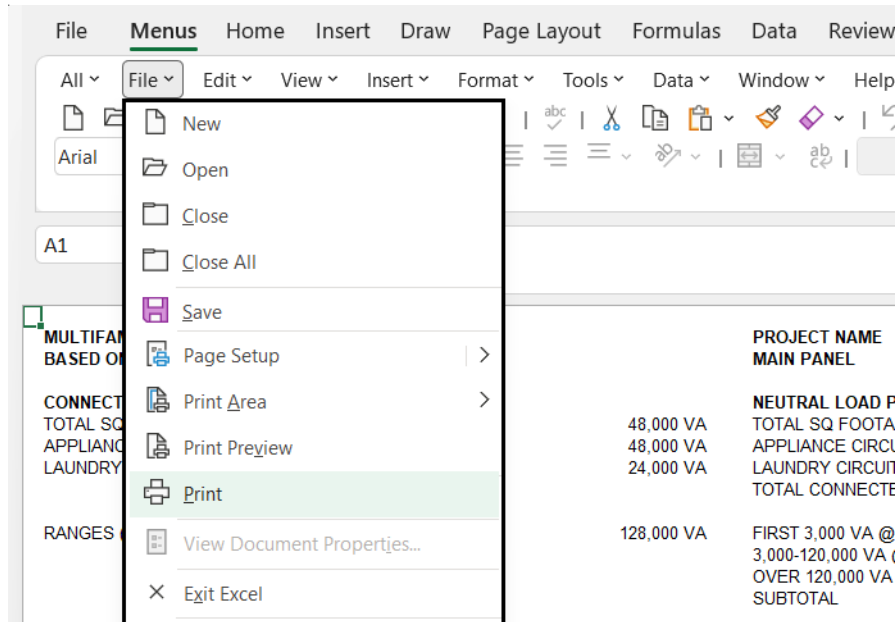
File Menus Home Insert Draw Page Layout Formulas Data Review

All File Edit View Insert Format Tools Data Window Help

Arial

A1

New
Open
Close
Close All
Save
Page Setup
Print Area
Print Preview
Print
View Document Properties...
Exit Excel

MULTIFAM
BASED O

CONNECT
TOTAL SQ
APPLIANC
LAUNDRY

RANGES

48,000 VA
48,000 VA
24,000 VA

128,000 VA

PROJECT NAME
MAIN PANEL

NEUTRAL LOAD P
TOTAL SQ FOOTA
APPLIANCE CIRCU
LAUNDRY CIRCUI
TOTAL CONNECTE

FIRST 3,000 VA @
3,000-120,000 VA
OVER 120,000 VA
SUBTOTAL